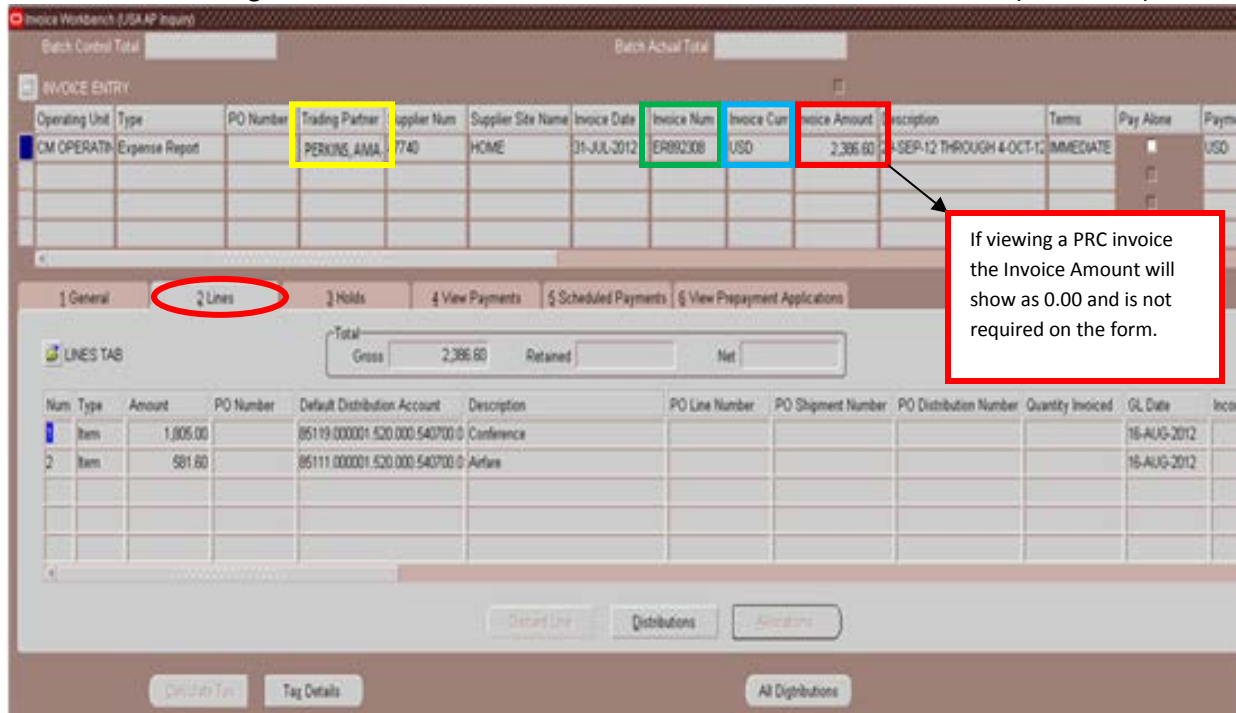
Invoice Workbench (USA AP Inquiry)

Batch Control Total

Batch Actual Total

INVOICE ENTRY

| Operating Unit | Type | PO Number | Trading Partner | Supplier Num | Supplier Site Name | Invoice Date | Invoice Num | Invoice Curr | Invoice Amount | Description | Terms | Pay Alone | Paym |
|---|---|---|---|---|---|---|---|---|---|---|---|---|---|
| CM OPERATIN | Expense Report | | PERKINS, AMA | 7740 | HOME | 31-JUL-2012 | ER892308 | USD | 2,386.60 | 2-SEP-12 THROUGH 4-OCT-12 | IMMEDIATE | | USD |

If viewing a PRC invoice the Invoice Amount will show as 0.00 and is not required on the form.

1 General | 2 Lines | 3 Holds | 4 View Payments | 5 Scheduled Payments | 6 View Prepayment Applications

LINES TAB

Total
Gross 2,386.60 Retained Net

| Num | Type | Amount | PO Number | Default Distribution Account | Description | PO Line Number | PO Shipment Number | PO Distribution Number | Quantity Invoiced | GL Date | Inco |
|---|---|---|---|---|---|---|---|---|---|---|---|
| 1 | Item | 1,805.00 | | 85119.000001.520.000.540700.0 | Conference | | | | | 16-AUG-2012 | |
| 2 | Item | 581.60 | | 85111.000001.520.000.540700.0 | Airfare | | | | | 16-AUG-2012 | |

Discard Line | Distributions | Allocations

Calculate Tax | Tax Details | All Distributions